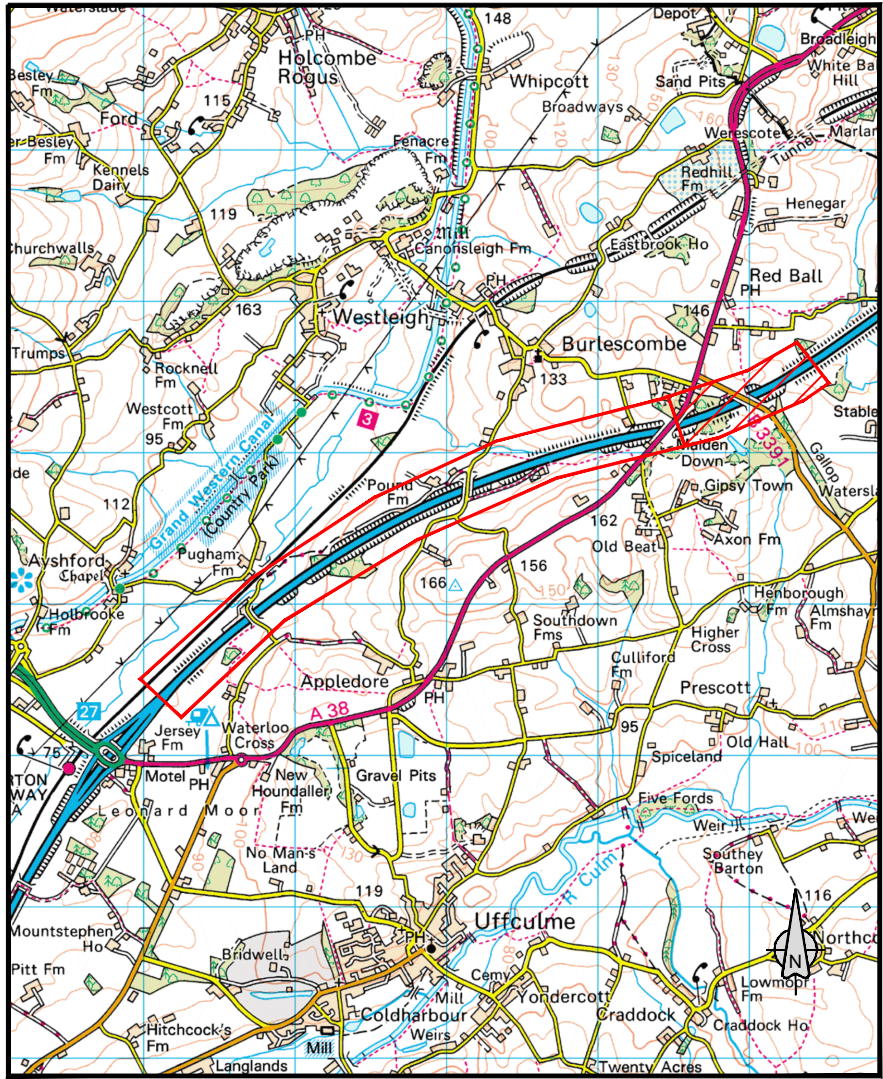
Waterslade
Holcombe Rogus
148
Whipcott
Depot
Broadleigh
White Ball Hill
Besley Fm
115
Ford
Sand Pits
Broadways
Besley Fm
Kennels Dairy
Fenacre Fm
Werescote
Tunnel
Marlan
Redhill Fm
119
Mill
Canonsleigh Fm
Henegar
Churchwalls
Eastbrook Ho
Red Ball
PH
PH
163
146
Westleigh
Burlescombe
Trumps
Rocknell Fm
133
Westcott Fm
95
3
Stable
Holcombe
Maiden Down
Gallop
Waterslade
Grand Western Canal (Country Park)
Pound Fm
3391
Gipsy Town
112
162
Ayshford Chapel
Pugham Fm
Old Beat
Axon Fm
166
156
150
Holbrooke Fm
Southdown Fms
Henborough Fm
Almshay Fm
Higher Cross
Culliford Fm
Appledore
PH
Prescott
27
A 38
95
Jersey Fm
Waterloo Cross
Old Hall
75
Motel
PH
New Houndaller Fm
Gravel Pits
Spiceland
RTON WAY
Leonard Moor
Five Fords
Weir
No Man's Land
130
Southey Barton
116
119
R Culm
Mountstephen Ho
Uffculme
Northco
PH
N
Pitt Fm
Bridwell
Cemy
Yondercott
Lowmoor Fm
Mill
Coldharbour
Hitchcock's Fm
Weirs
Craddock
Craddock Ho
Langlands
Mill
Twenty Acres